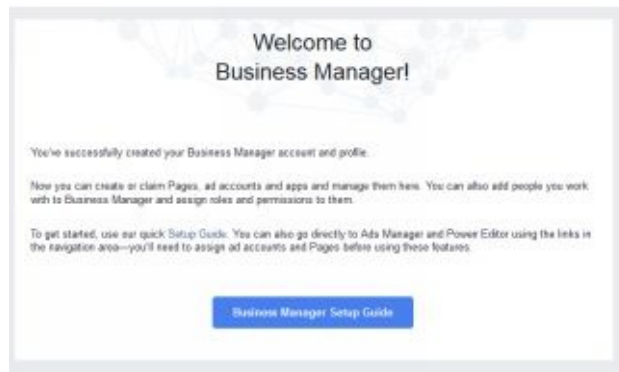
Welcome to
Business Manager!

You've successfully created your Business Manager account and profile.

Now you can create or claim Pages, ad accounts and apps and manage them here. You can also add people you work with to Business Manager and assign roles and permissions to them.

To get started, use our quick Setup Guide. You can also go directly to Ads Manager and Power Editor using the links in the navigation area—you'll need to assign ad accounts and Pages before using these features.

Business Manager Setup Guide